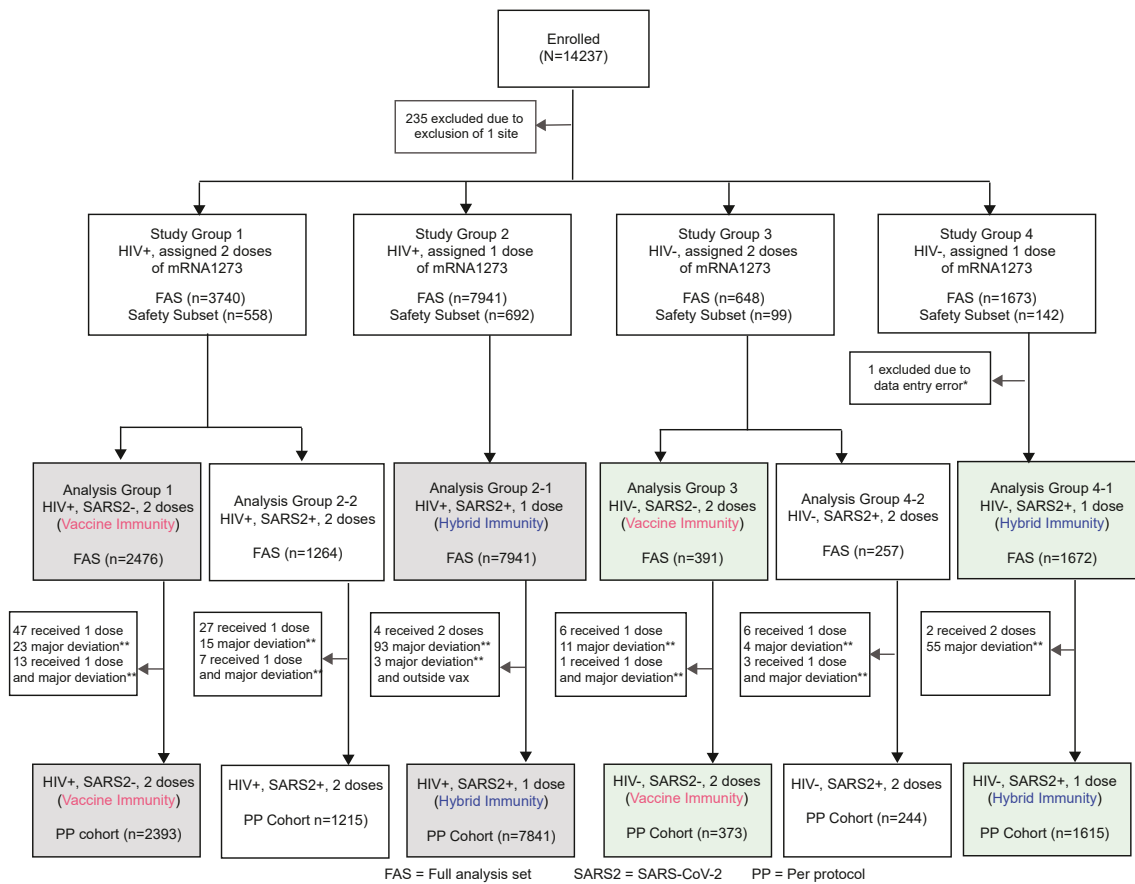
Enrolled
(N=14237)

235 excluded due to exclusion of 1 site

Study Group 1
HIV+, assigned 2 doses of mRNA1273

FAS (n=3740)
Safety Subset (n=558)

Study Group 2
HIV+, assigned 1 dose of mRNA1273

FAS (n=7941)
Safety Subset (n=692)

Study Group 3
HIV-, assigned 2 doses of mRNA1273

FAS (n=648)
Safety Subset (n=99)

Study Group 4
HIV-, assigned 1 dose of mRNA1273

FAS (n=1673)
Safety Subset (n=142)

1 excluded due to data entry error*

Analysis Group 1
HIV+, SARS2-, 2 doses
(Vaccine Immunity)

FAS (n=2476)

Analysis Group 2-2
HIV+, SARS2+, 2 doses

FAS (n=1264)

Analysis Group 2-1
HIV+, SARS2+, 1 dose
(Hybrid Immunity)

FAS (n=7941)

Analysis Group 3
HIV-, SARS2-, 2 doses
(Vaccine Immunity)

FAS (n=391)

Analysis Group 4-2
HIV-, SARS2+, 2 doses

FAS (n=257)

Analysis Group 4-1
HIV-, SARS2+, 1 dose
(Hybrid Immunity)

FAS (n=1672)

47 received 1 dose
23 major deviation**
13 received 1 dose and major deviation**

27 received 1 dose
15 major deviation**
7 received 1 dose and major deviation**

4 received 2 doses
93 major deviation**
3 major deviation** and outside vax

6 received 1 dose
11 major deviation**
1 received 1 dose and major deviation**

6 received 1 dose
4 major deviation**
3 received 1 dose and major deviation**

2 received 2 doses
55 major deviation**

HIV+, SARS2-, 2 doses
(Vaccine Immunity)

PP cohort (n=2393)

HIV+, SARS2+, 2 doses

PP Cohort n=1215)

HIV+, SARS2+, 1 dose
(Hybrid Immunity)

PP Cohort (n=7841)

HIV-, SARS2-, 2 doses
(Vaccine Immunity)

PP Cohort (n=373)

HIV-, SARS2+, 2 doses

PP Cohort (n=244)

HIV-, SARS2+, 1 dose
(Hybrid Immunity)

PP Cohort (n=1615)

FAS = Full analysis set    SARS2 = SARS-CoV-2    PP = Per protocol